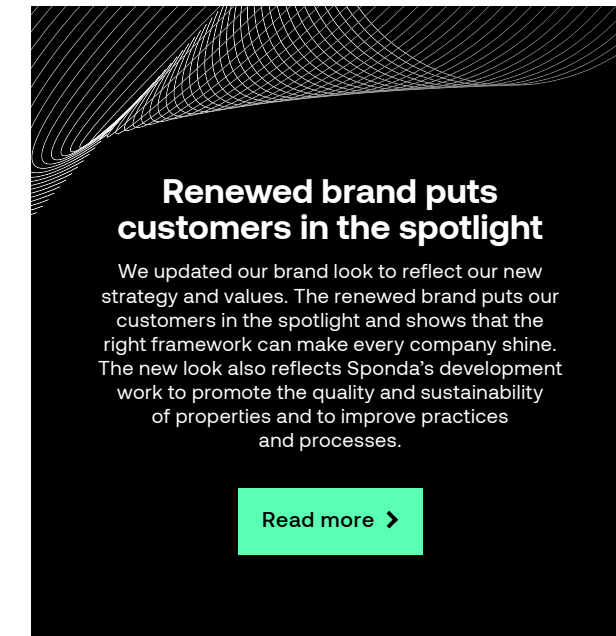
Renewed brand puts customers in the spotlight

We updated our brand look to reflect our new strategy and values. The renewed brand puts our customers in the spotlight and shows that the right framework can make every company shine. The new look also reflects Sponda’s development work to promote the quality and sustainability of properties and to improve practices and processes.

Read more